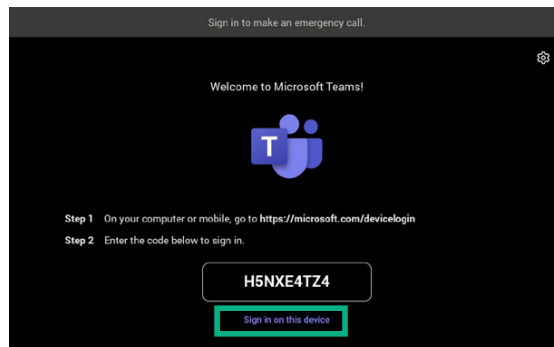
Sign in to make an emergency call.

Welcome to Microsoft Teams!

T

Step 1 On your computer or mobile, go to https://microsoft.com/devicelogin
Step 2 Enter the code below to sign in.

H5NXE4TZ4

Sign in on this device